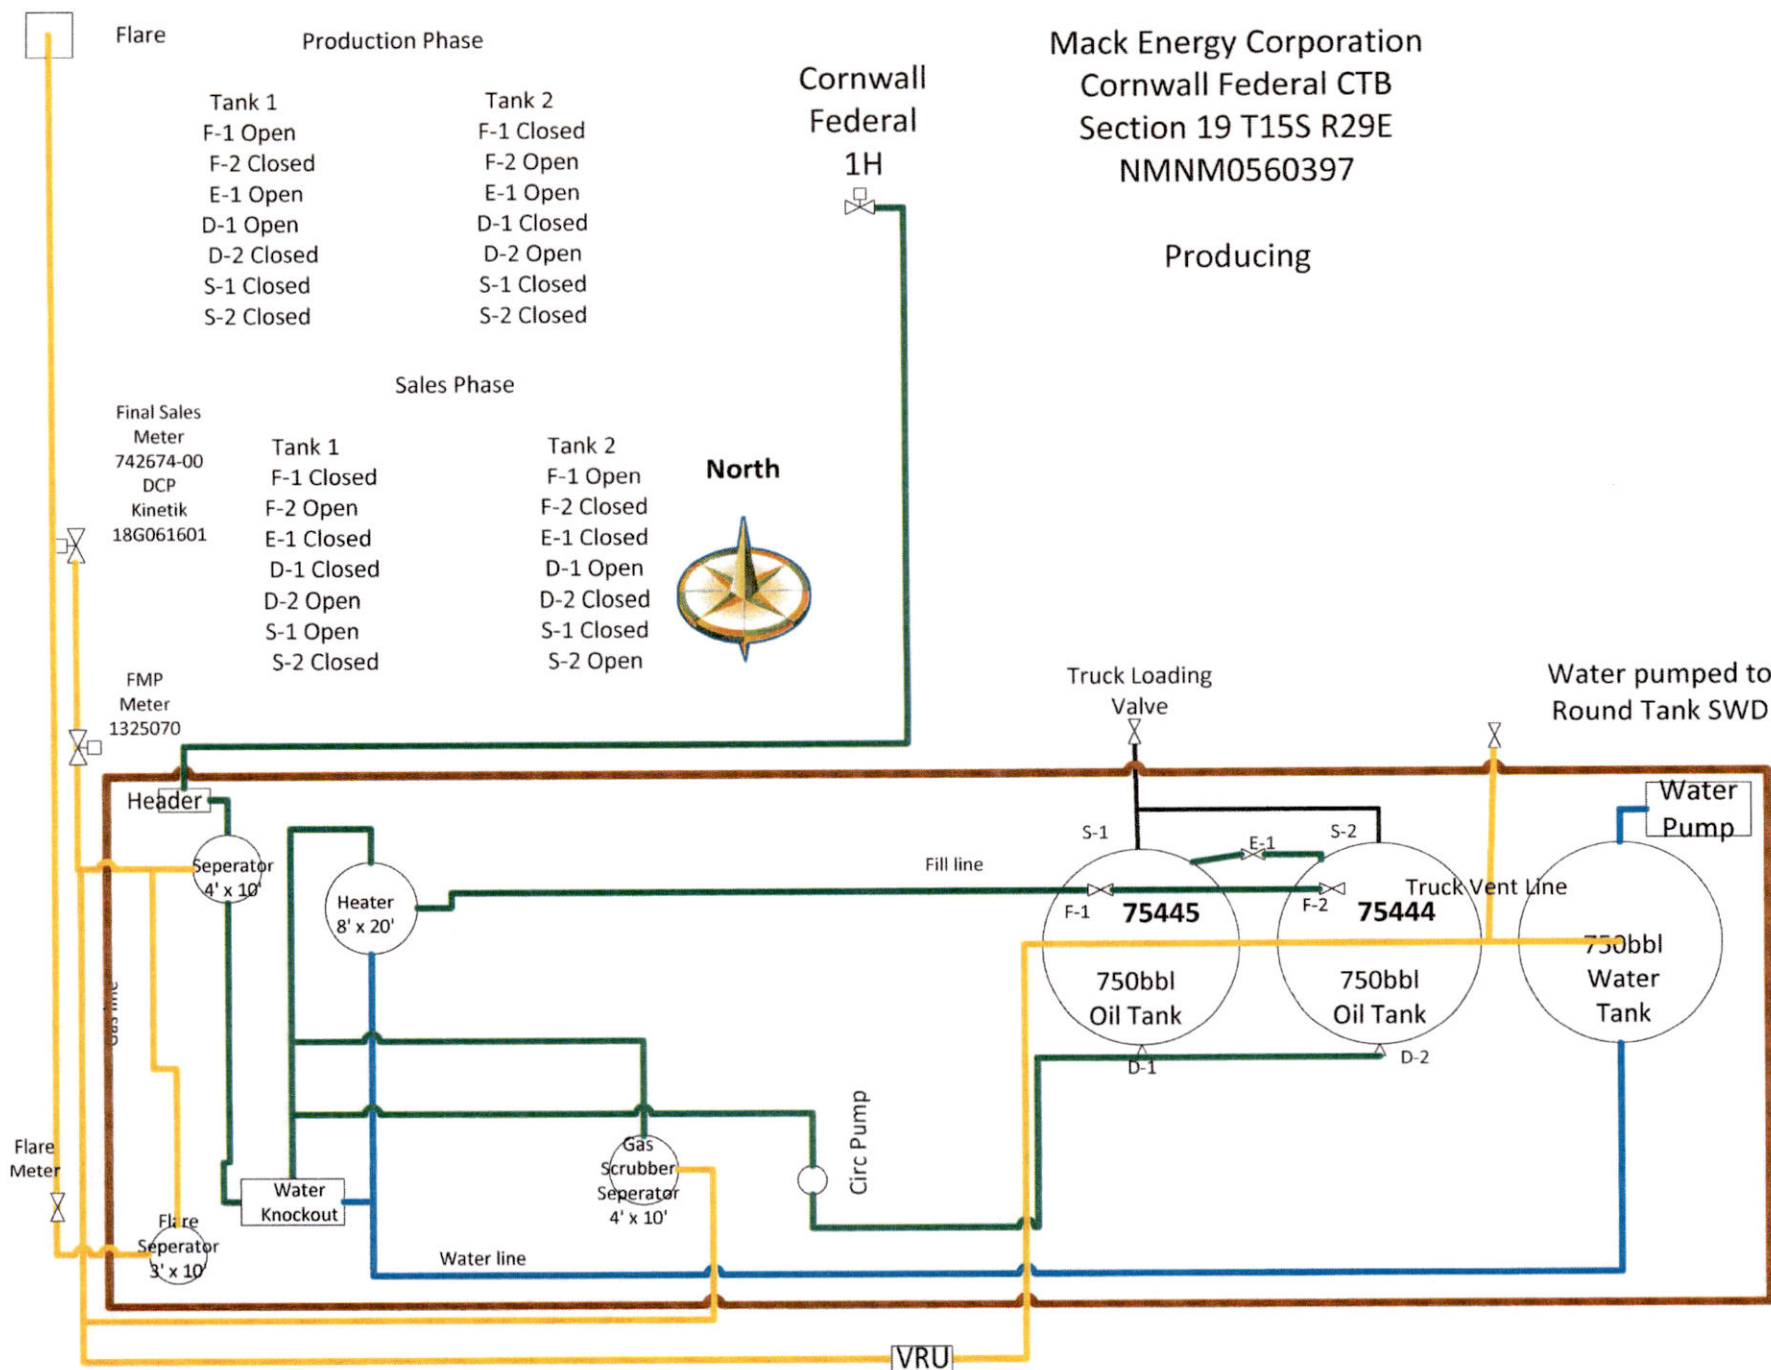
Flare

Production Phase

Tank 1
F-1 Open
F-2 Closed
E-1 Open
D-1 Open
D-2 Closed
S-1 Closed
S-2 Closed

Tank 2
F-1 Closed
F-2 Open
E-1 Open
D-1 Closed
D-2 Open
S-1 Closed
S-2 Closed

Cornwall Federal 1H

Mack Energy Corporation
Cornwall Federal CTB
Section 19 T15S R29E
NMNM0560397

Producing

Sales Phase

Final Sales Meter 742674-00 DCP Kinetik 18G061601

Tank 1
F-1 Closed
F-2 Open
E-1 Closed
D-1 Closed
D-2 Open
S-1 Open
S-2 Closed

Tank 2
F-1 Open
F-2 Closed
E-1 Closed
D-1 Open
D-2 Closed
S-1 Closed
S-2 Open

North

FMP Meter 1325070

Truck Loading Valve

Water pumped to Round Tank SWD

Header

Water Pump

Seperator 4' x 10'

Heater 8' x 20'

Fill line

S-1

E-1

S-2

F-1

75445

F-2

75444

Truck Vent Line

750bbl Oil Tank

750bbl Oil Tank

750bbl Water Tank

Gas line

D-1

D-2

Circ Pump

Gas Scrubber Seperator 4' x 10'

Flare Meter

Water Knockout

Flare Seperator 3' x 10'

Water line

VRU